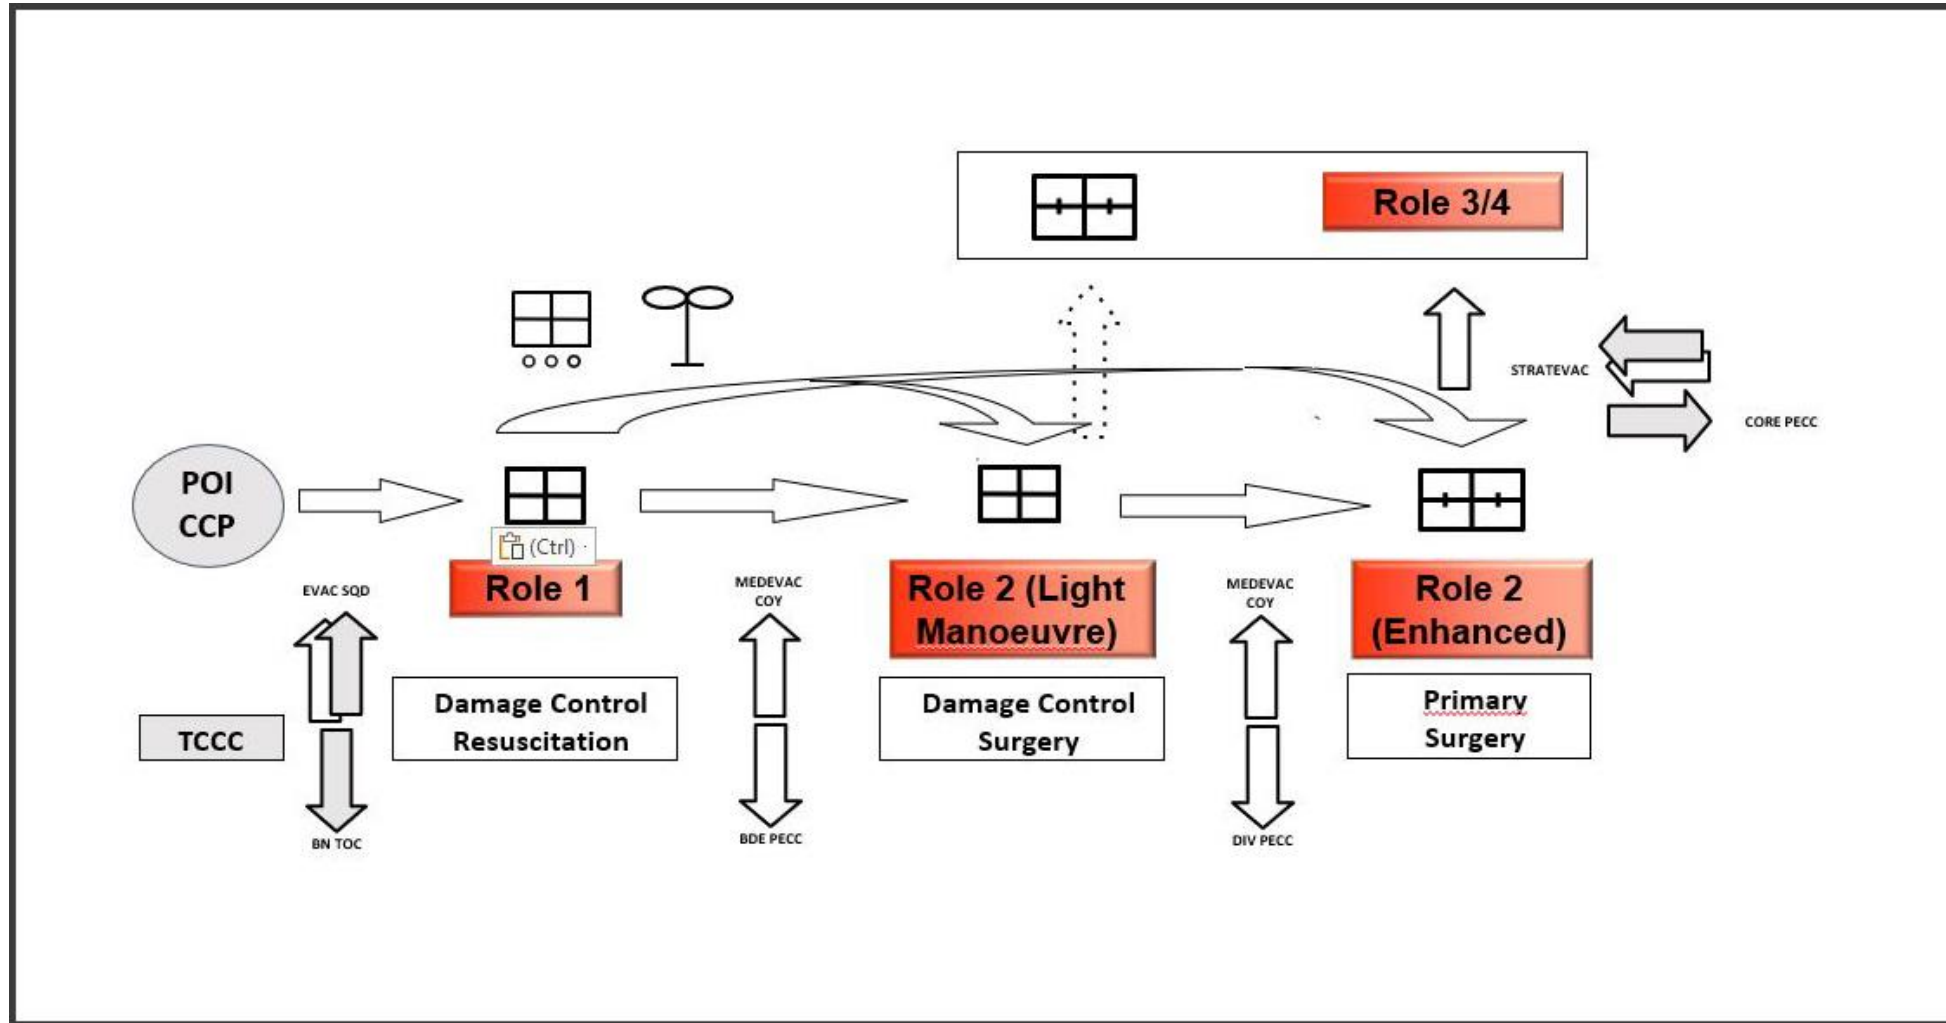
Role 3/4

STRATEVAC

CORE PECC

POI
CCP

(Ctrl)

EVAC SQD

Role 1

MEDEVAC
COY

Role 2 (Light Manoeuvre)

MEDEVAC
COY

Role 2 (Enhanced)

TCCC

Damage Control Resuscitation

Damage Control Surgery

Primary Surgery

BN TOC

BDE PECC

DIV PECC